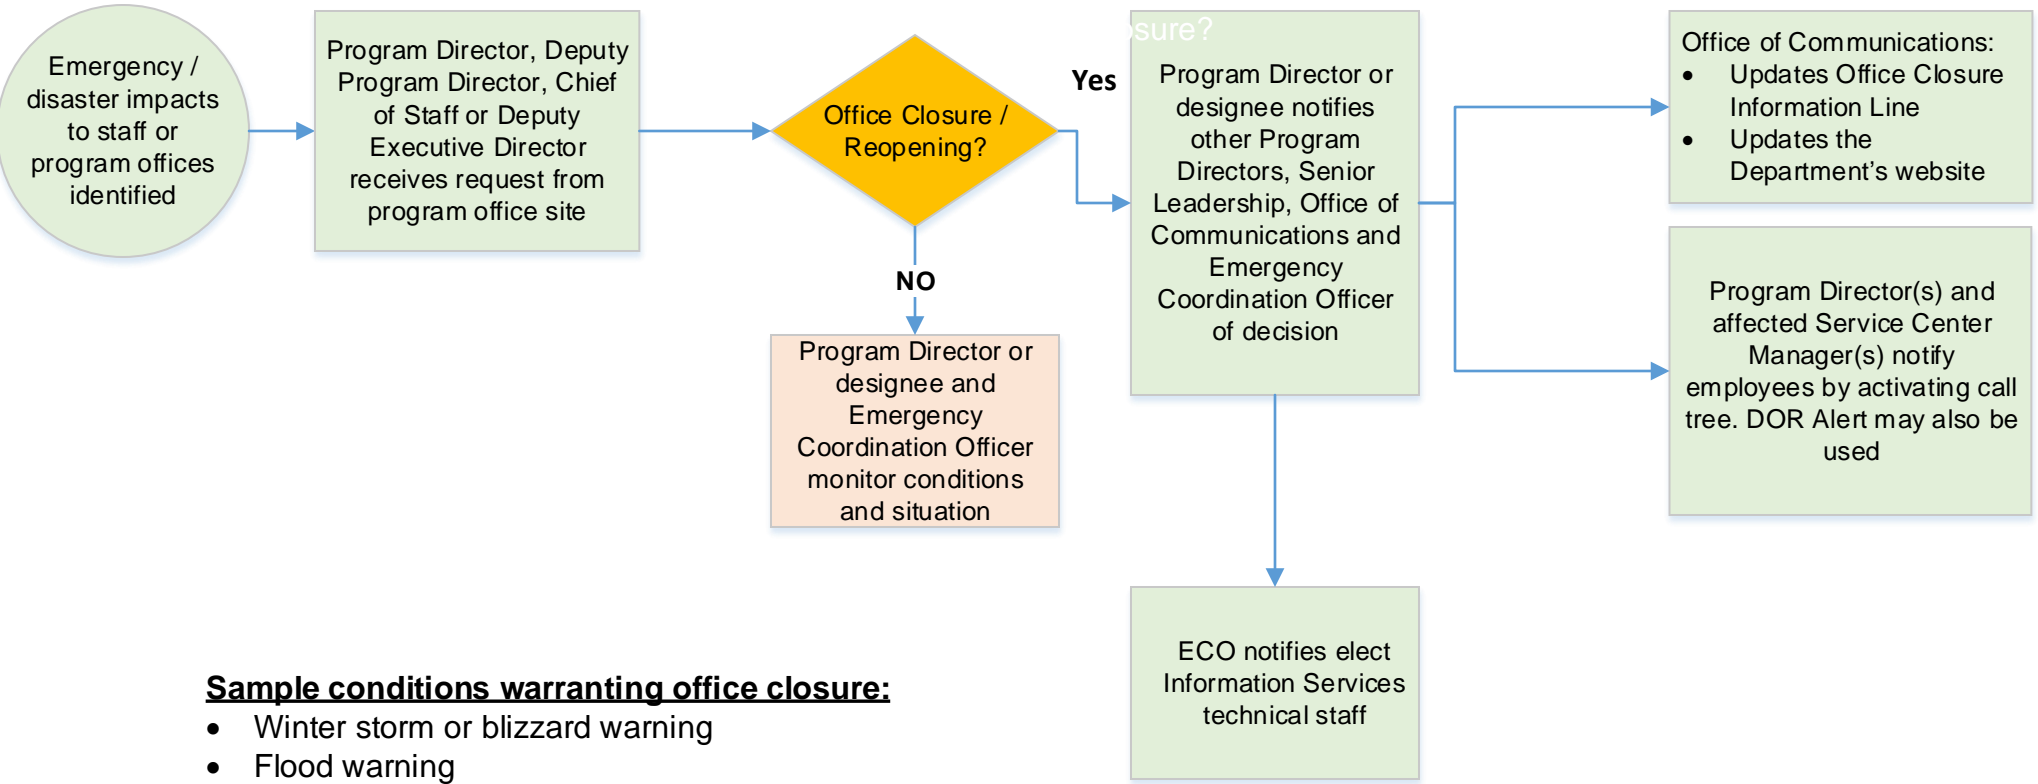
Emergency / disaster impacts to staff or program offices identified

Program Director, Deputy Program Director, Chief of Staff or Deputy Executive Director receives request from program office site

Office Closure / Reopening?

NO

Program Director or designee and Emergency Coordination Officer monitor conditions and situation

Yes

sure?

Program Director or designee notifies other Program Directors, Senior Leadership, Office of Communications and Emergency Coordination Officer of decision

Office of Communications:
- Updates Office Closure Information Line
- Updates the Department's website

Program Director(s) and affected Service Center Manager(s) notify employees by activating call tree. DOR Alert may also be used

ECO notifies elect Information Services technical staff

Sample conditions warranting office closure:
- Winter storm or blizzard warning
- Flood warning